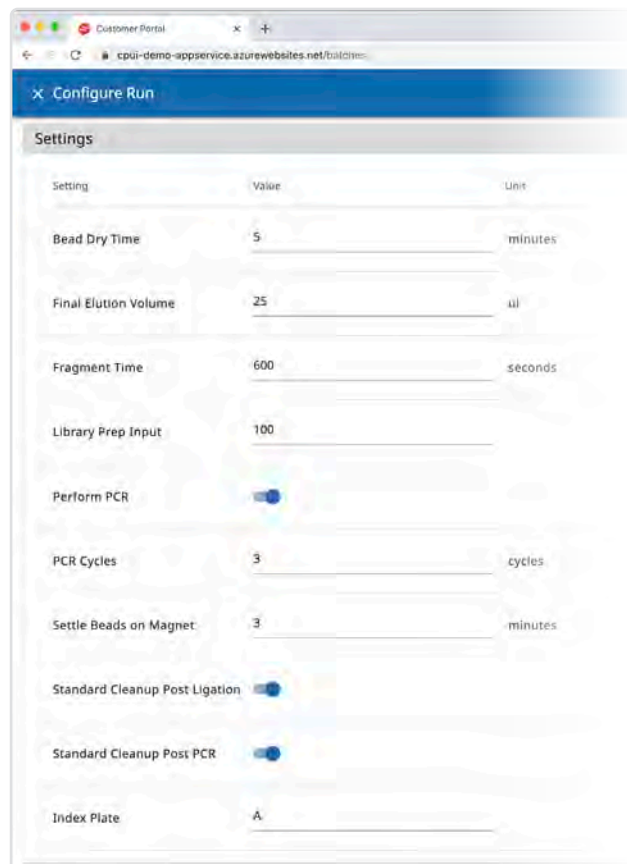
Customer Portal
cpui-demo-appservice.azurewebsites.net/batches

× Configure Run

Settings

| Setting | Value | Unit |
|---|---|---|
| Bead Dry Time | 5 | minutes |
| Final Elution Volume | 25 | ul |
| Fragment Time | 600 | seconds |
| Library Prep Input | 100 | |
| Perform PCR | | |
| PCR Cycles | 3 | cycles |
| Settle Beads on Magnet | 3 | minutes |
| Standard Cleanup Post Ligation | | |
| Standard Cleanup Post PCR | | |
| Index Plate | A | |